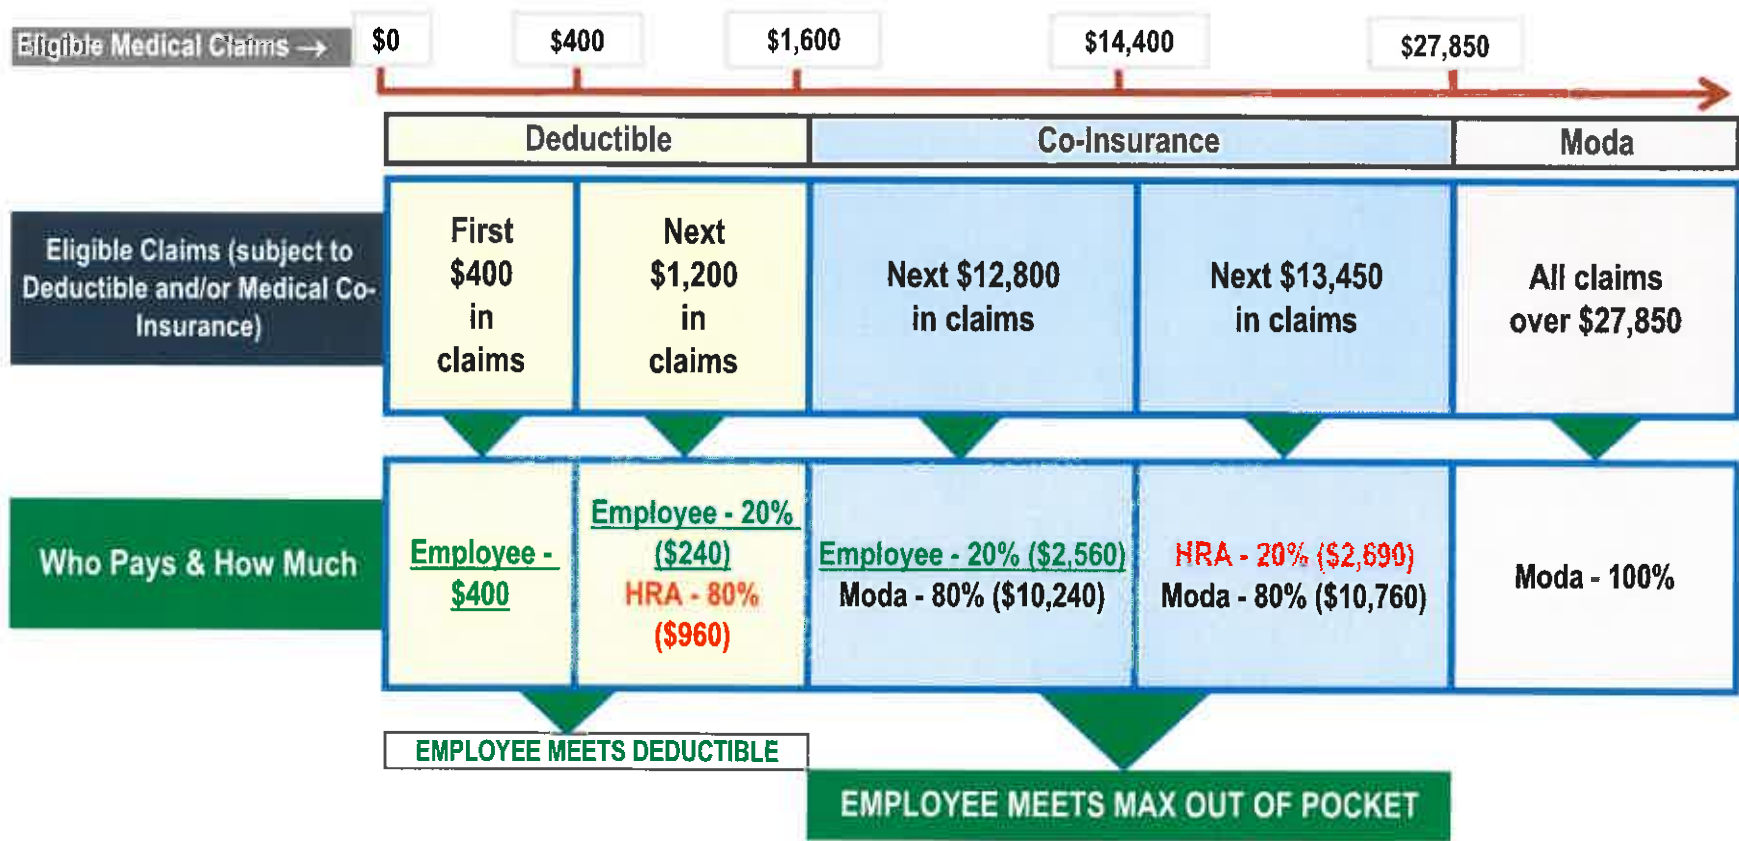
Eligible Medical Claims →

$0 $400 $1,600 $14,400 $27,850

| | Deductible | | Co-Insurance | | Moda |
|---|---|---|---|---|---|
| Eligible Claims (subject to Deductible and/or Medical Co-Insurance) | First $400 in claims | Next $1,200 in claims | Next $12,800 in claims | Next $13,450 in claims | All claims over $27,850 |
| Who Pays & How Much | Employee - $400 | Employee - 20% ($240) HRA - 80% ($960) | Employee - 20% ($2,560) Moda - 80% ($10,240) | HRA - 20% ($2,690) Moda - 80% ($10,760) | Moda - 100% |

EMPLOYEE MEETS DEDUCTIBLE

EMPLOYEE MEETS MAX OUT OF POCKET